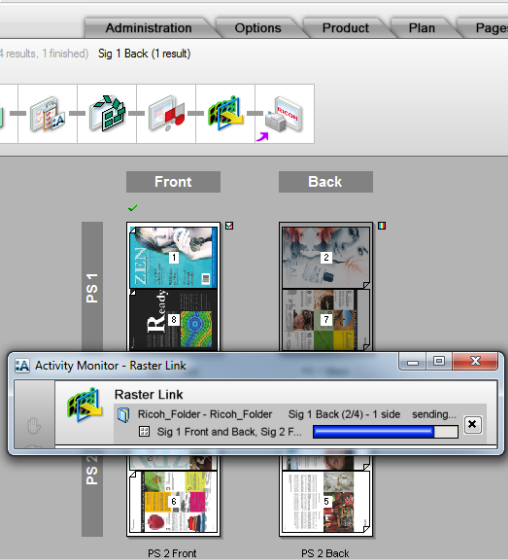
Administration Options Product Plan Pages

4 results, 1 finished) Sig 1 Back (1 result)

RICOH

Front

Back

PS 1

ZEN

1

2

Ready

8

7

Activity Monitor - Raster Link

Raster Link

Ricoh_Folder - Ricoh_Folder Sig 1 Back (2/4) - 1 side sending...

Sig 1 Front and Back, Sig 2 F...

PS 2

6

5

PS 2 Front

PS 2 Back